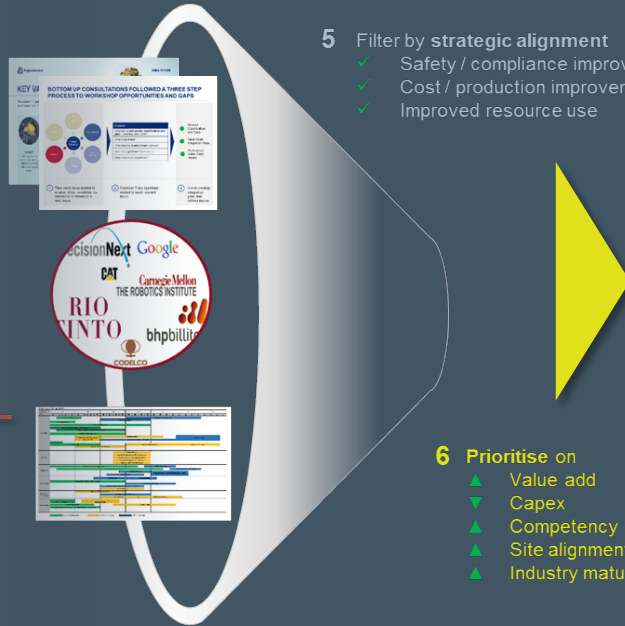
5 Filter by **strategic alignment**
✓ Safety / compliance improv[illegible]
✓ Cost / production improve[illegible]
✓ Improved resource use

BOTTOM UP CONSULTATIONS FOLLOWED A THREE STEP PROCESS TO WORKSHOP OPPORTUNITIES AND GAPS

KEY VA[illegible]

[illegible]cisionNext Google
CAT
Carnegie Mellon THE ROBOTICS INSTITUTE
RIO TINTO
bhpbillit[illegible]
CODELCO

6 **Prioritise** on
▲ Value add
▼ Capex
▲ Competency
▲ Site alignmen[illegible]
▲ Industry matu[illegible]